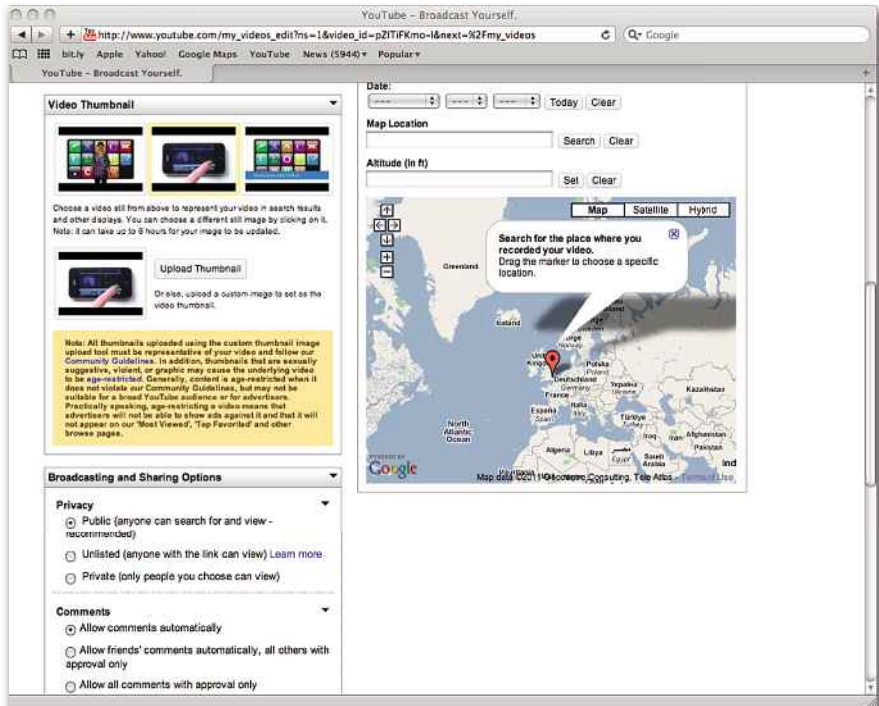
YouTube – Broadcast Yourself.

http://www.youtube.com/my_videos_edit?ns=1&video_id=pZITiFKmo-I&next=%2Fmy_videos

Q- Google

bit.ly Apple Yahoo! Google Maps YouTube News (5944) ▾ Popular ▾

YouTube – Broadcast Yourself.

Video Thumbnail

Choose a video still from above to represent your video in search results and other displays. You can choose a different still image by clicking on it. Note: it can take up to 6 hours for your image to be updated.

Upload Thumbnail

Or else, upload a custom image to set as the video thumbnail.

Note: All thumbnails uploaded using the custom thumbnail image upload tool must be representative of your video and follow our Community Guidelines. In addition, thumbnails that are sexually suggestive, violent, or graphic may cause the underlying video to be age-restricted. Generally, content is age-restricted when it does not violate our Community Guidelines, but may not be suitable for a broad YouTube audience or for advertisers. Practically speaking, age-restricting a video means that advertisers will not be able to show ads against it and that it will not appear on our 'Most Viewed', 'Top Favorited' and other browse pages.

Broadcasting and Sharing Options

Privacy

Public (anyone can search for and view - recommended)

Unlisted (anyone with the link can view) Learn more

Private (only people you choose can view)

Comments

Allow comments automatically

Allow friends' comments automatically, all others with approval only

Allow all comments with approval only

Date:

Today Clear

Map Location

Search Clear

Altitude (in ft)

Set Clear

Map Satellite Hybrid

Search for the place where you recorded your video.
Drag the marker to choose a specific location.

Greenland

Island

United Kingdom

Polska

Deutschland

France

Україна

Kazakhstan

España

Italia

Türkiye

North Atlantic Ocean

Algeria

Libya

Iraq

Afghanistan

Pakistan

Saudi Arabia

Ind

Google

Map data ©2011 Geocentre Consulting, Tele Atlas - Terms of Use